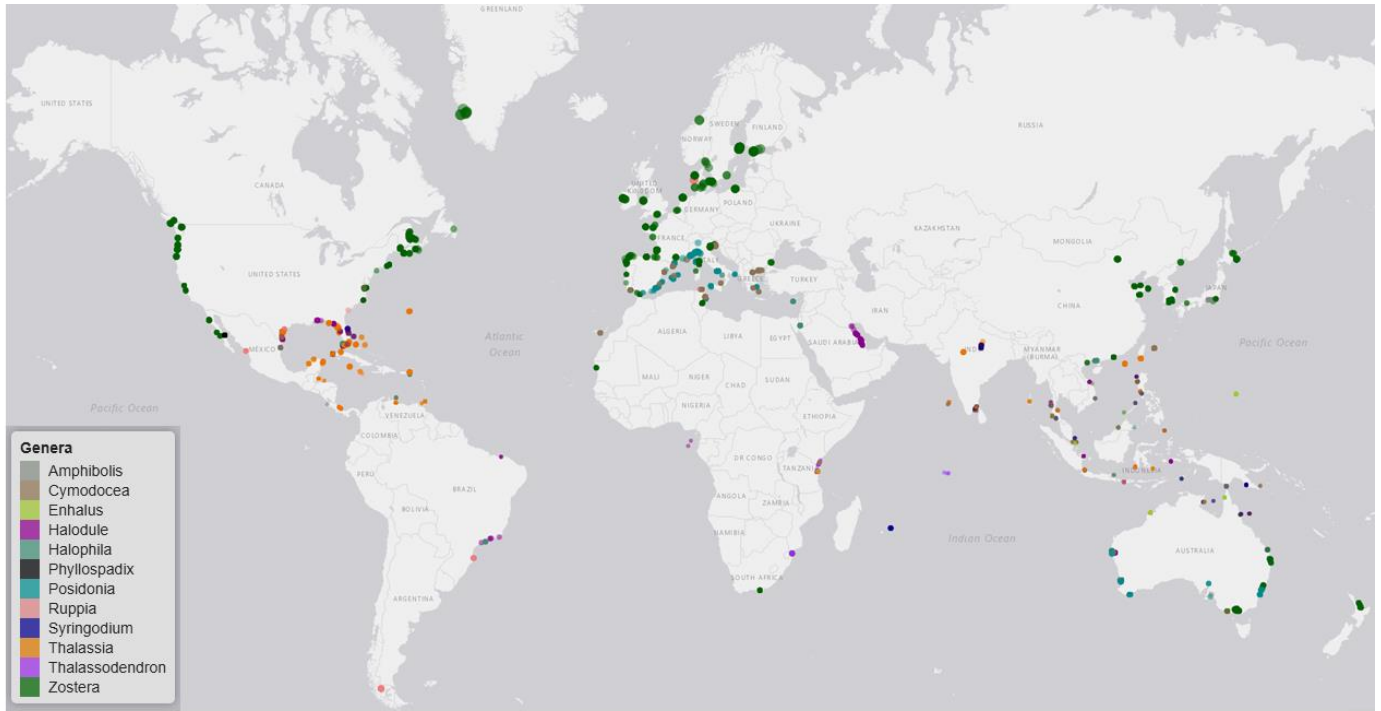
GREENLAND
UNITED STATES
CANADA
UNITED STATES
MEXICO
SWEDEN
FINLAND
NORWAY
UNITED KINGDOM
GERMANY
POLAND
UKRAINE
FRANCE
RUSSIA
KAZAKHSTAN
MONGOLIA
CHINA
JAPAN
TURKEY
IRAN
GREECE
ALGERIA
LIBYA
EGYPT
SAUDI ARABIA
MALI
NIGER
CHAD
SUDAN
NIGERIA
ETHIOPIA
DR CONGO
TANZANIA
ANGOLA
ZAMBIA
NAMIBIA
SOUTH AFRICA
INDIA
MYANMAR (BURMA)
INDONESIA
AUSTRALIA
VENEZUELA
COLOMBIA
PERU
BRAZIL
BOLIVIA
ARGENTINA
Atlantic Ocean
Pacific Ocean
Pacific Ocean
Indian Ocean
Genera
Amphibolis
Cymodocea
Enhalus
Halodule
Halophila
Phyllospadix
Posidonia
Ruppia
Syringodium
Thalassia
Thalassodendron
Zostera